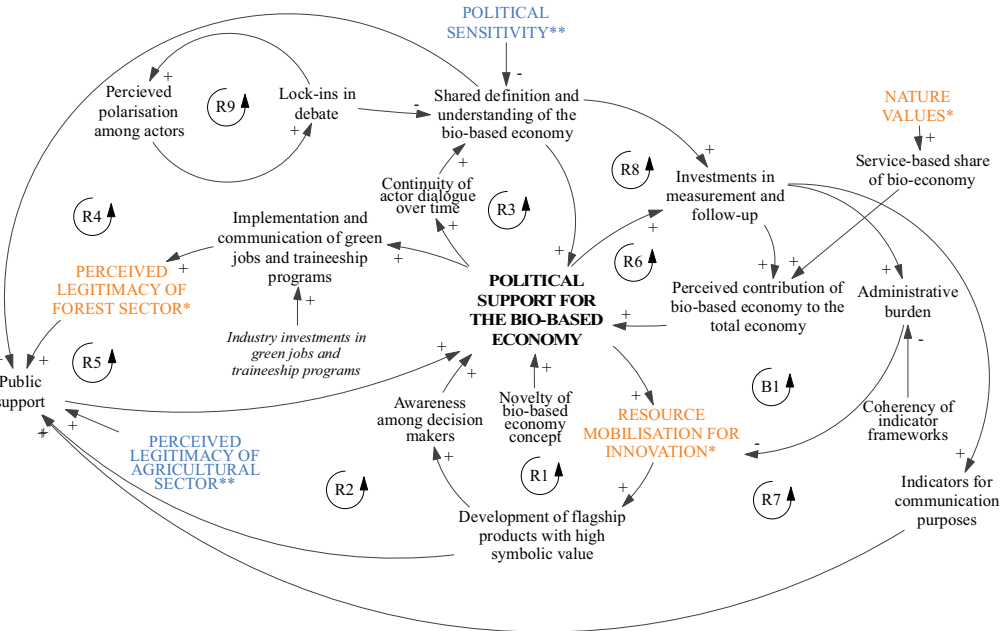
POLITICAL SENSITIVITY**

-

Percieved polarisation among actors

+

R9

Lock-ins in debate

+

-

Shared definition and understanding of the bio-based economy

NATURE VALUES*

+

Service-based share of bio-economy

+

R8

Investments in measurement and follow-up

+

Continuity of actor dialogue over time

R4

Implementation and communication of green jobs and traineeship programs

+

R3

+

+

+

R6

+

+

PERCEIVED LEGITIMACY OF FOREST SECTOR*

+

POLITICAL SUPPORT FOR THE BIO-BASED ECONOMY

Perceived contribution of bio-based economy to the total economy

+

Administrative burden

+

Industry investments in green jobs and traineeship programs

+

+

-

R5

+

Public support

+

+

+

Awareness among decision makers

+

Novelty of bio-based economy concept

+

RESOURCE MOBILISATION FOR INNOVATION*

B1

Coherency of indicator frameworks

-

PERCEIVED LEGITIMACY OF AGRICULTURAL SECTOR**

+

R2

R1

+

+

R7

Indicators for communication purposes

Development of flagship products with high symbolic value